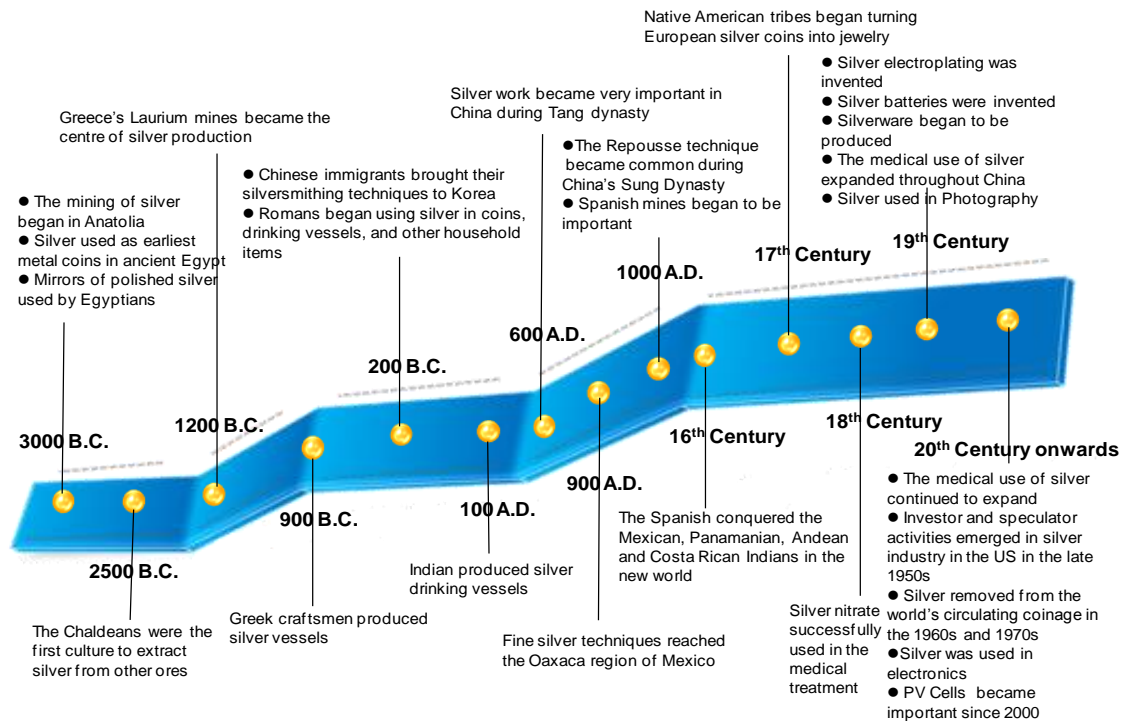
Native American tribes began turning European silver coins into jewelry

● Silver electroplating was invented
● Silver batteries were invented
● Silverware began to be produced
● The medical use of silver expanded throughout China
● Silver used in Photography

Silver work became very important in China during Tang dynasty

Greece's Laurium mines became the centre of silver production

●The Repousse technique became common during China's Sung Dynasty
● Spanish mines began to be important

● Chinese immigrants brought their silversmithing techniques to Korea
● Romans began using silver in coins, drinking vessels, and other household items

● The mining of silver began in Anatolia
● Silver used as earliest metal coins in ancient Egypt
● Mirrors of polished silver used by Egyptians

$17^{th}$ Century

$19^{th}$ Century

1000 A.D.

600 A.D.

200 B.C.

1200 B.C.

3000 B.C.

$18^{th}$ Century

$16^{th}$ Century

$20^{th}$ Century onwards

900 A.D.

100 A.D.

900 B.C.

2500 B.C.

● The medical use of silver continued to expand
● Investor and speculator activities emerged in silver industry in the US in the late 1950s
● Silver removed from the world's circulating coinage in the 1960s and 1970s
●Silver was used in electronics
● PV Cells became important since 2000

The Spanish conquered the Mexican, Panamanian, Andean and Costa Rican Indians in the new world

Indian produced silver drinking vessels

Silver nitrate successfully used in the medical treatment

Greek craftsmen produced silver vessels

The Chaldeans were the first culture to extract silver from other ores

Fine silver techniques reached the Oaxaca region of Mexico